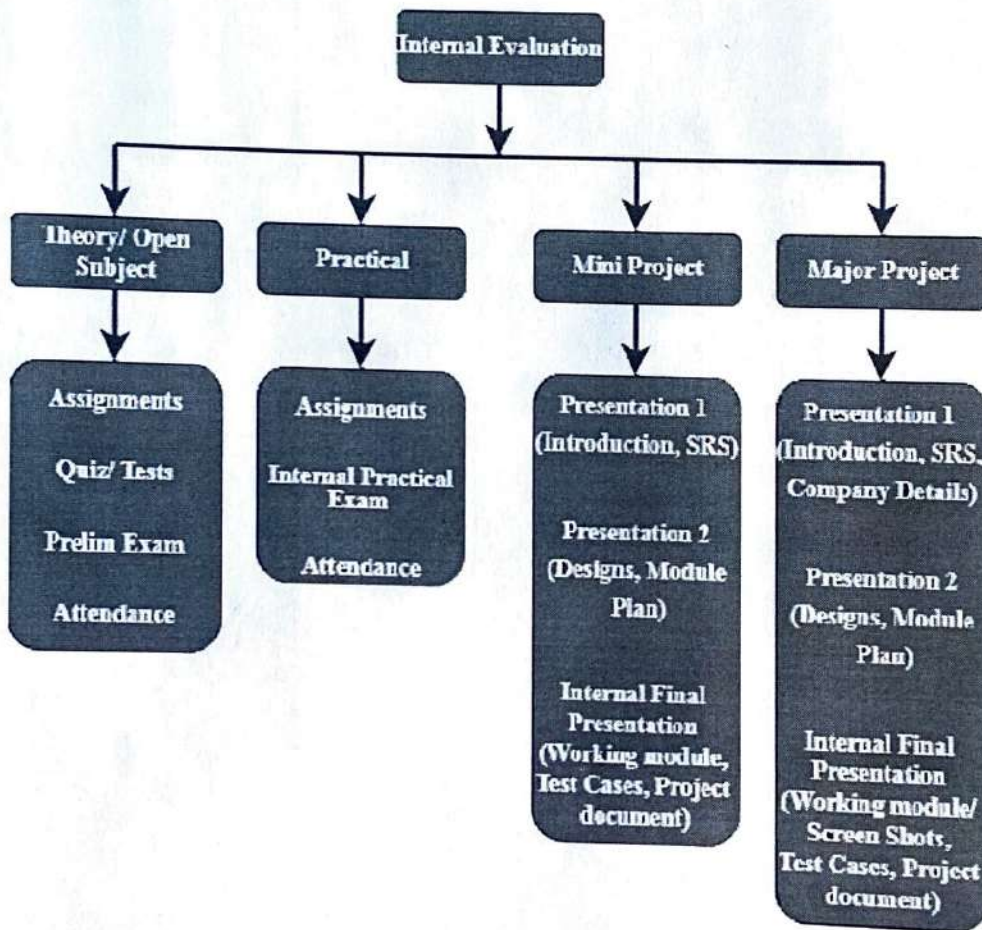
Internal Evaluation

Theory/ Open Subject

Assignments

Quiz/ Tests

Prelim Exam

Attendance

Practical

Assignments

Internal Practical Exam

Attendance

Mini Project

Presentation 1 (Introduction, SRS)

Presentation 2 (Designs, Module Plan)

Internal Final Presentation (Working module, Test Cases, Project document)

Major Project

Presentation 1 (Introduction, SRS, Company Details)

Presentation 2 (Designs, Module Plan)

Internal Final Presentation (Working module/ Screen Shots, Test Cases, Project document)